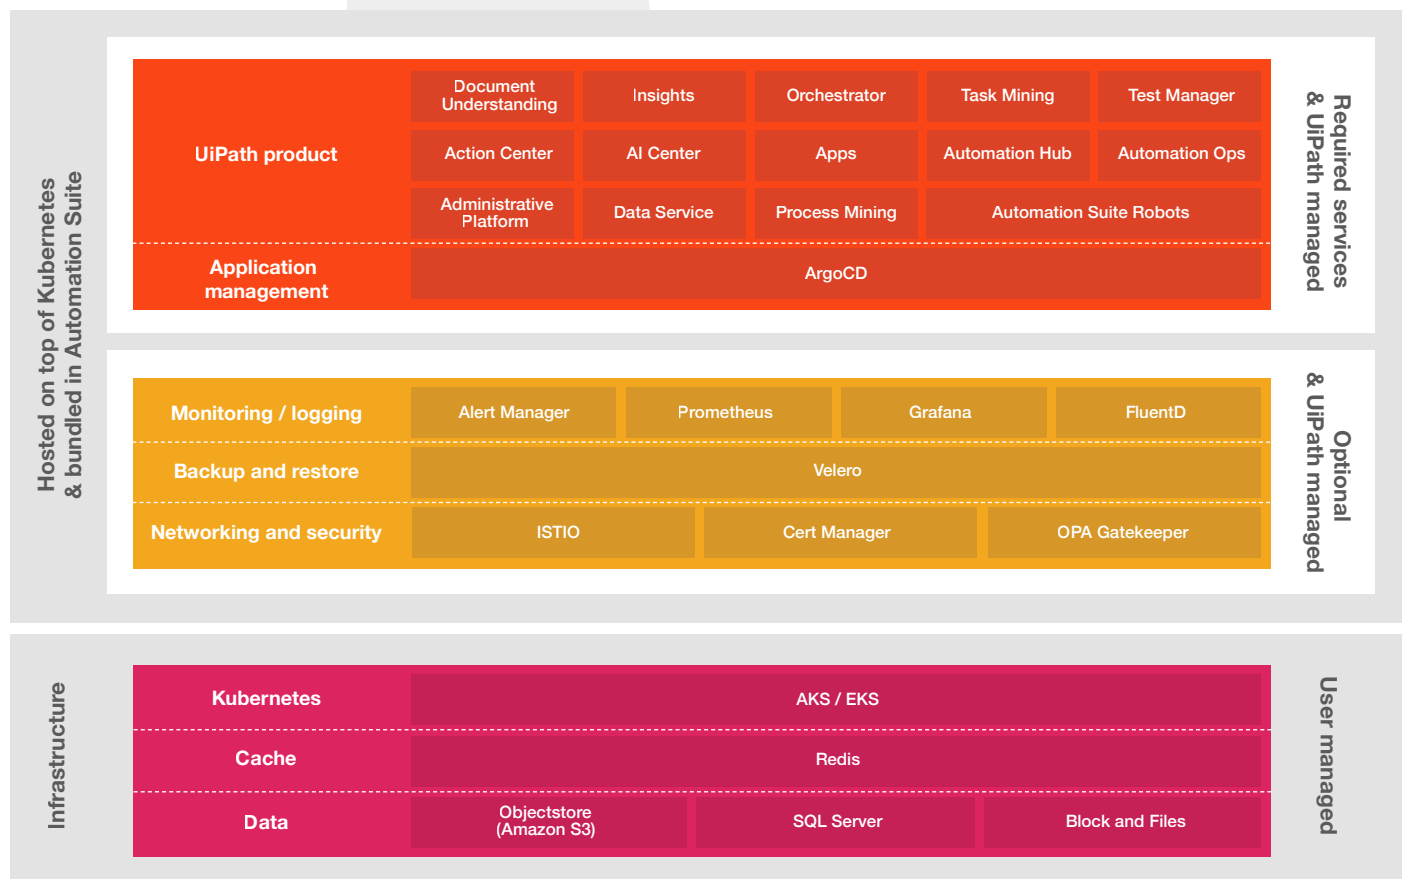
Hosted on top of Kubernetes & bundled in Automation Suite

UiPath product

Document Understanding

Insights

Orchestrator

Task Mining

Test Manager

Action Center

AI Center

Apps

Automation Hub

Automation Ops

Administrative Platform

Data Service

Process Mining

Automation Suite Robots

Application management

ArgoCD

Required services & UiPath managed

Monitoring / logging

Alert Manager

Prometheus

Grafana

FluentD

Backup and restore

Velero

Networking and security

ISTIO

Cert Manager

OPA Gatekeeper

Optional & UiPath managed

Infrastructure

Kubernetes

AKS / EKS

Cache

Redis

Data

Objectstore (Amazon S3)

SQL Server

Block and Files

User managed